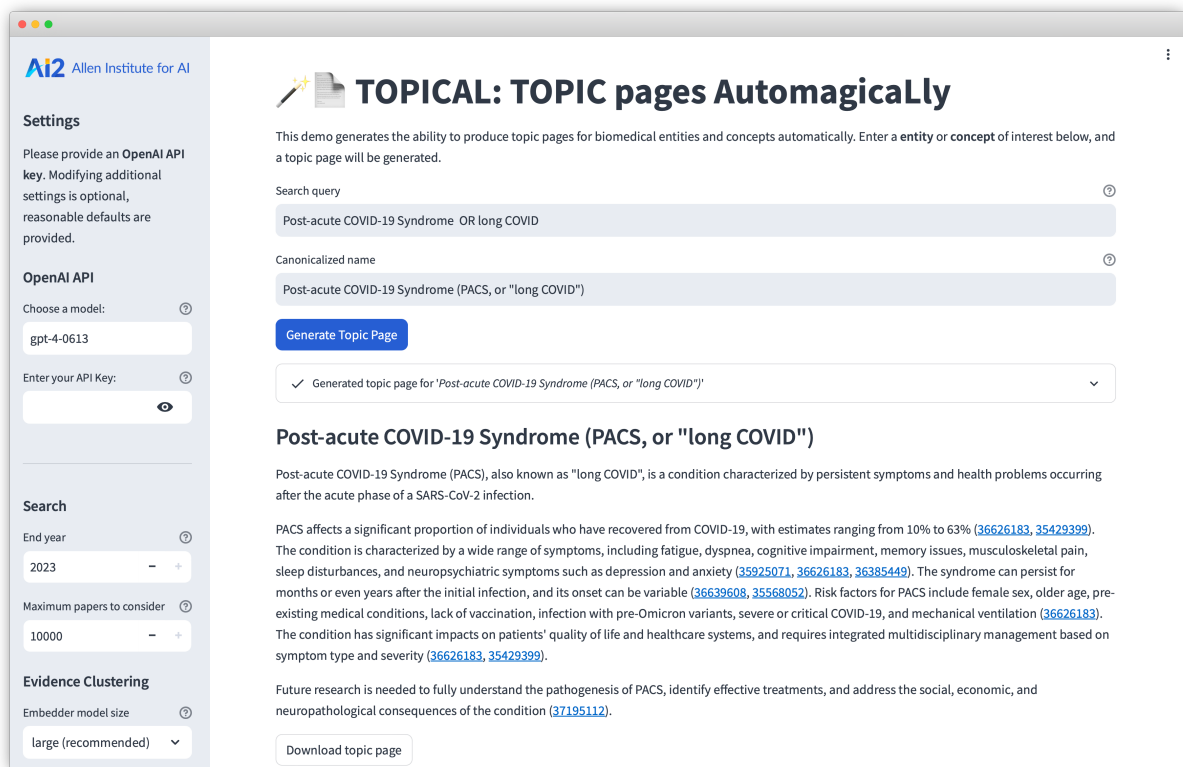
Ai2 Allen Institute for AI

Settings

Please provide an OpenAI API key. Modifying additional settings is optional, reasonable defaults are provided.

OpenAI API

Choose a model:

gpt-4-0613

Enter your API Key:

Search

End year

2023

Maximum papers to consider

10000

Evidence Clustering

Embedder model size

large (recommended)

TOPICAL: TOPIC pages AutomagicaLly

This demo generates the ability to produce topic pages for biomedical entities and concepts automatically. Enter a entity or concept of interest below, and a topic page will be generated.

Search query

Post-acute COVID-19 Syndrome OR long COVID

Canonicalized name

Post-acute COVID-19 Syndrome (PACS, or "long COVID")

Generate Topic Page

Generated topic page for 'Post-acute COVID-19 Syndrome (PACS, or "long COVID")'

Post-acute COVID-19 Syndrome (PACS, or "long COVID")

Post-acute COVID-19 Syndrome (PACS), also known as "long COVID", is a condition characterized by persistent symptoms and health problems occurring after the acute phase of a SARS-CoV-2 infection.

PACS affects a significant proportion of individuals who have recovered from COVID-19, with estimates ranging from 10% to 63% (36626183, 35429399). The condition is characterized by a wide range of symptoms, including fatigue, dyspnea, cognitive impairment, memory issues, musculoskeletal pain, sleep disturbances, and neuropsychiatric symptoms such as depression and anxiety (35925071, 36626183, 36385449). The syndrome can persist for months or even years after the initial infection, and its onset can be variable (36639608, 35568052). Risk factors for PACS include female sex, older age, pre-existing medical conditions, lack of vaccination, infection with pre-Omicron variants, severe or critical COVID-19, and mechanical ventilation (36626183). The condition has significant impacts on patients' quality of life and healthcare systems, and requires integrated multidisciplinary management based on symptom type and severity (36626183, 35429399).

Future research is needed to fully understand the pathogenesis of PACS, identify effective treatments, and address the social, economic, and neuropathological consequences of the condition (37195112).

Download topic page